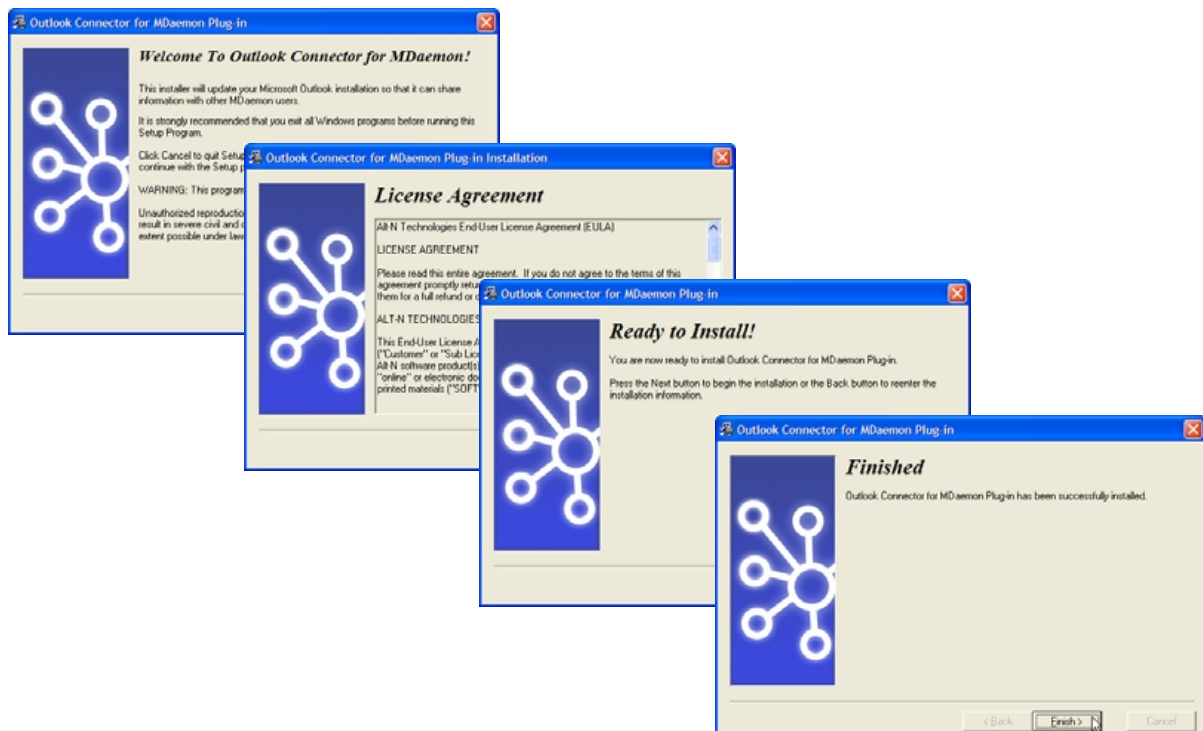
Outlook Connector for MDaemon Plug-in

Welcome To Outlook Connector for MDaemon!

This installer will update your Microsoft Outlook installation so that it can share information with other MDaemon users.

It is strongly recommended that you exit all Windows programs before running this Setup Program.

Click Cancel to quit Setup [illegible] continue with the Setup p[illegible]

WARNING: This program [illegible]

Unauthorized reproduction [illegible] result in severe civil and c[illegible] extent possible under law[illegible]

Outlook Connector for MDaemon Plug-in Installation

License Agreement

All-N Technologies End-User License Agreement (EULA)

LICENSE AGREEMENT

Please read this entire agreement. If you do not agree to the terms of this agreement promptly retu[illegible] them for a full refund or c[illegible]

ALT-N TECHNOLOGIES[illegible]

This End-User License A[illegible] ("Customer" or "Sub Lic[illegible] Alt-N software product(s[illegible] "online" or electronic do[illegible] printed materials ("SOFT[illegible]

Outlook Connector for MDaemon Plug-in

Ready to Install!

You are now ready to install Outlook Connector for MDaemon Plug-in.

Press the Next button to begin the installation or the Back button to reenter the installation information.

Outlook Connector for MDaemon Plug-in

Finished

Outlook Connector for MDaemon Plug-in has been successfully installed.

< Back

Finish >

Cancel